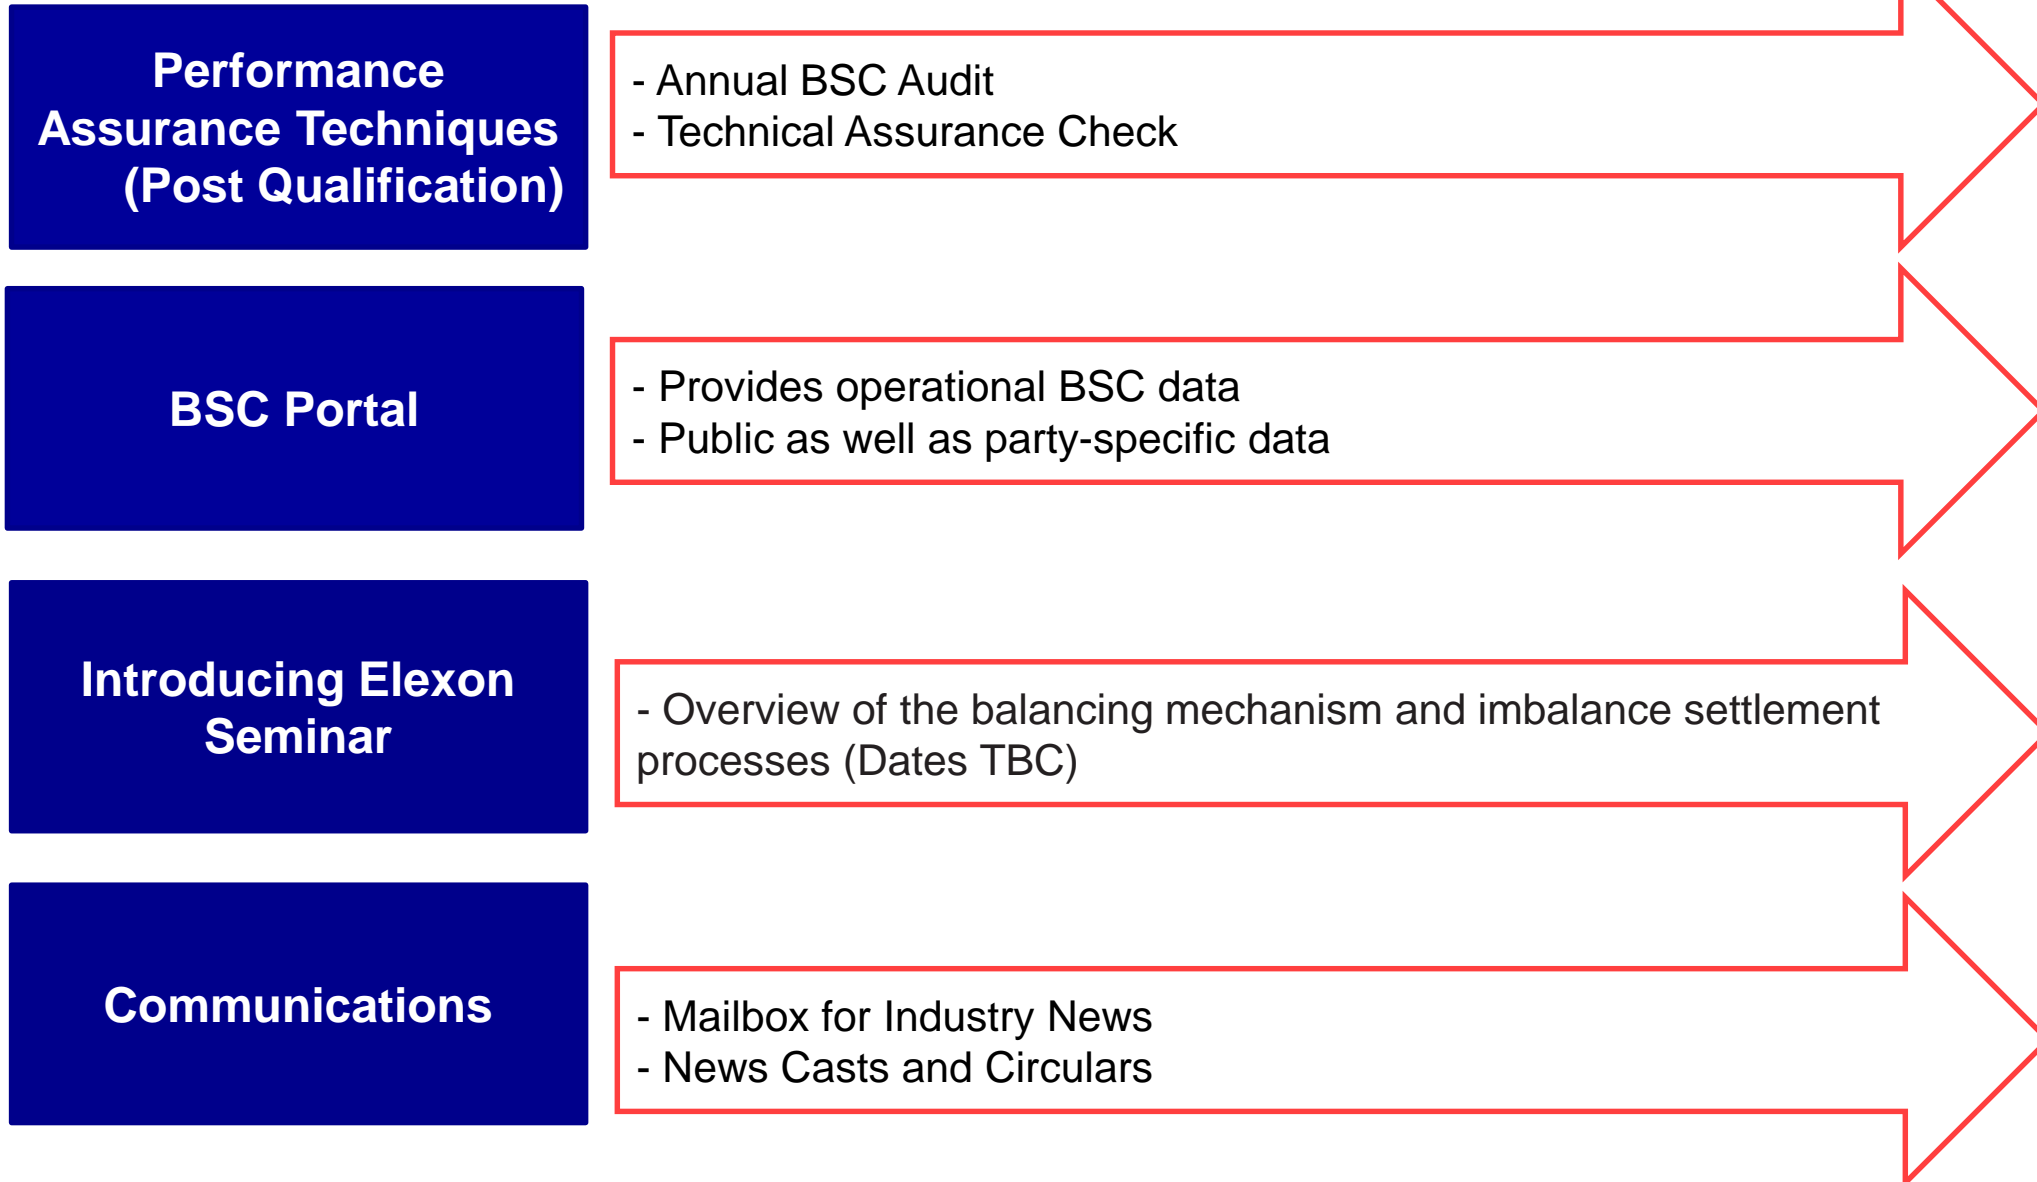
Performance Assurance Techniques (Post Qualification)

- Annual BSC Audit
- Technical Assurance Check

BSC Portal

- Provides operational BSC data
- Public as well as party-specific data

Introducing Elexon Seminar

- Overview of the balancing mechanism and imbalance settlement processes (Dates TBC)

Communications

- Mailbox for Industry News
- News Casts and Circulars